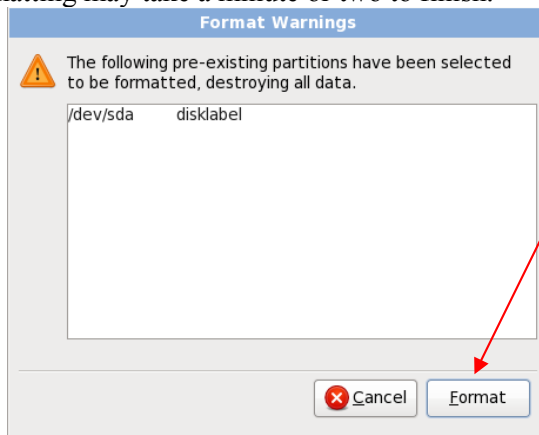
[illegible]atting may take a minute or two to finish.

Format Warnings

The following pre-existing partitions have been selected to be formatted, destroying all data.

| /dev/sda | disklabel |
|---|---|

Cancel

Format